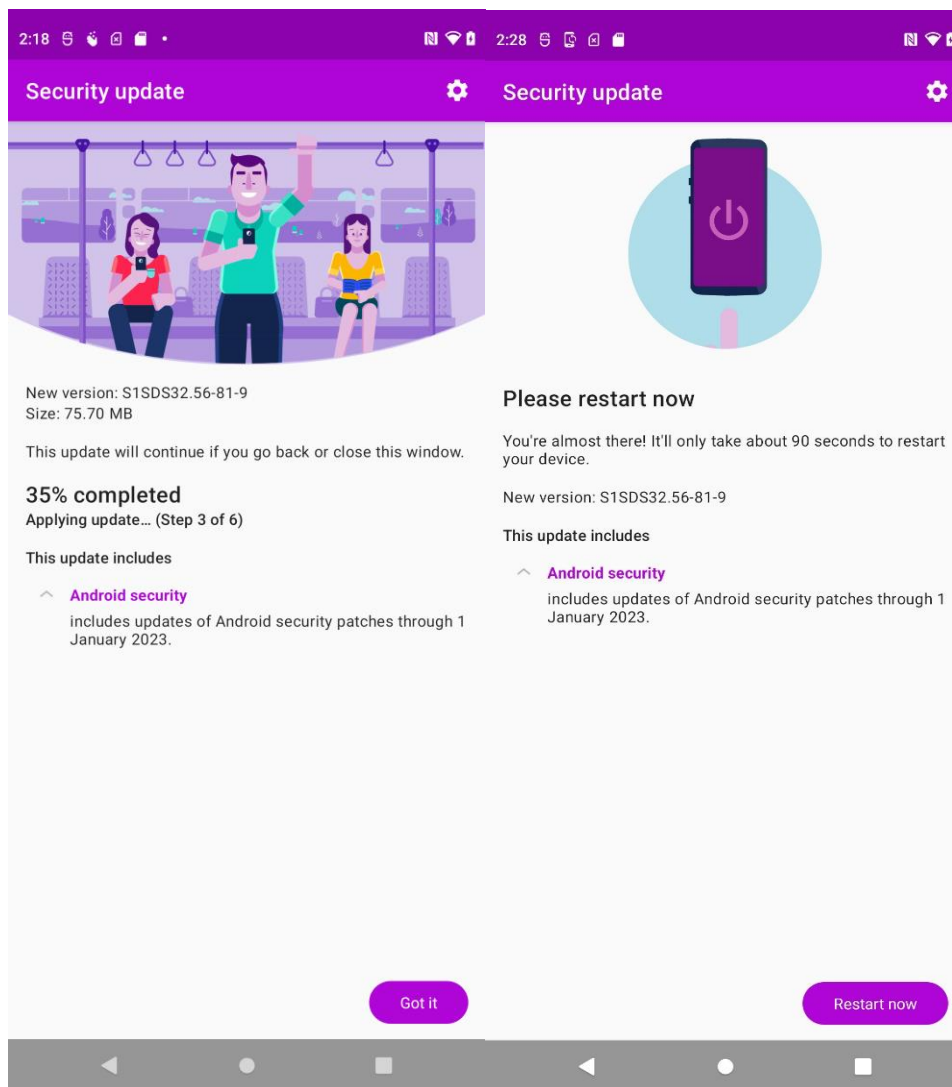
2:18

Security update

New version: S1SDS32.56-81-9
Size: 75.70 MB

This update will continue if you go back or close this window.

35% completed
Applying update… (Step 3 of 6)

This update includes

Android security
includes updates of Android security patches through 1 January 2023.

Got it

2:28

Security update

Please restart now

You're almost there! It'll only take about 90 seconds to restart your device.

New version: S1SDS32.56-81-9

This update includes

Android security
includes updates of Android security patches through 1 January 2023.

Restart now